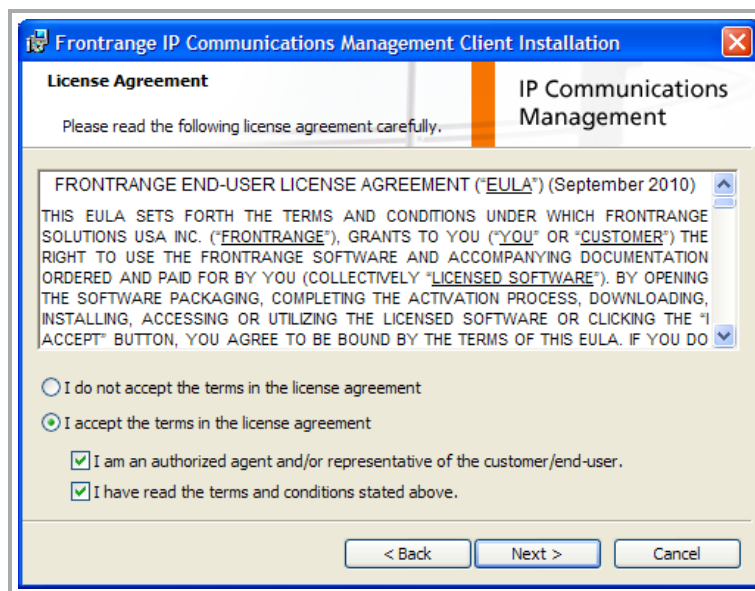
Frontrange IP Communications Management Client Installation

License Agreement

Please read the following license agreement carefully.

IP Communications Management

FRONTRANGE END-USER LICENSE AGREEMENT ("EULA") (September 2010)

THIS EULA SETS FORTH THE TERMS AND CONDITIONS UNDER WHICH FRONTRANGE SOLUTIONS USA INC. ("FRONTRANGE"), GRANTS TO YOU ("YOU" OR "CUSTOMER") THE RIGHT TO USE THE FRONTRANGE SOFTWARE AND ACCOMPANYING DOCUMENTATION ORDERED AND PAID FOR BY YOU (COLLECTIVELY "LICENSED SOFTWARE"). BY OPENING THE SOFTWARE PACKAGING, COMPLETING THE ACTIVATION PROCESS, DOWNLOADING, INSTALLING, ACCESSING OR UTILIZING THE LICENSED SOFTWARE OR CLICKING THE "I ACCEPT" BUTTON, YOU AGREE TO BE BOUND BY THE TERMS OF THIS EULA. IF YOU DO

I do not accept the terms in the license agreement

I accept the terms in the license agreement

I am an authorized agent and/or representative of the customer/end-user.

I have read the terms and conditions stated above.

< Back

Next >

Cancel